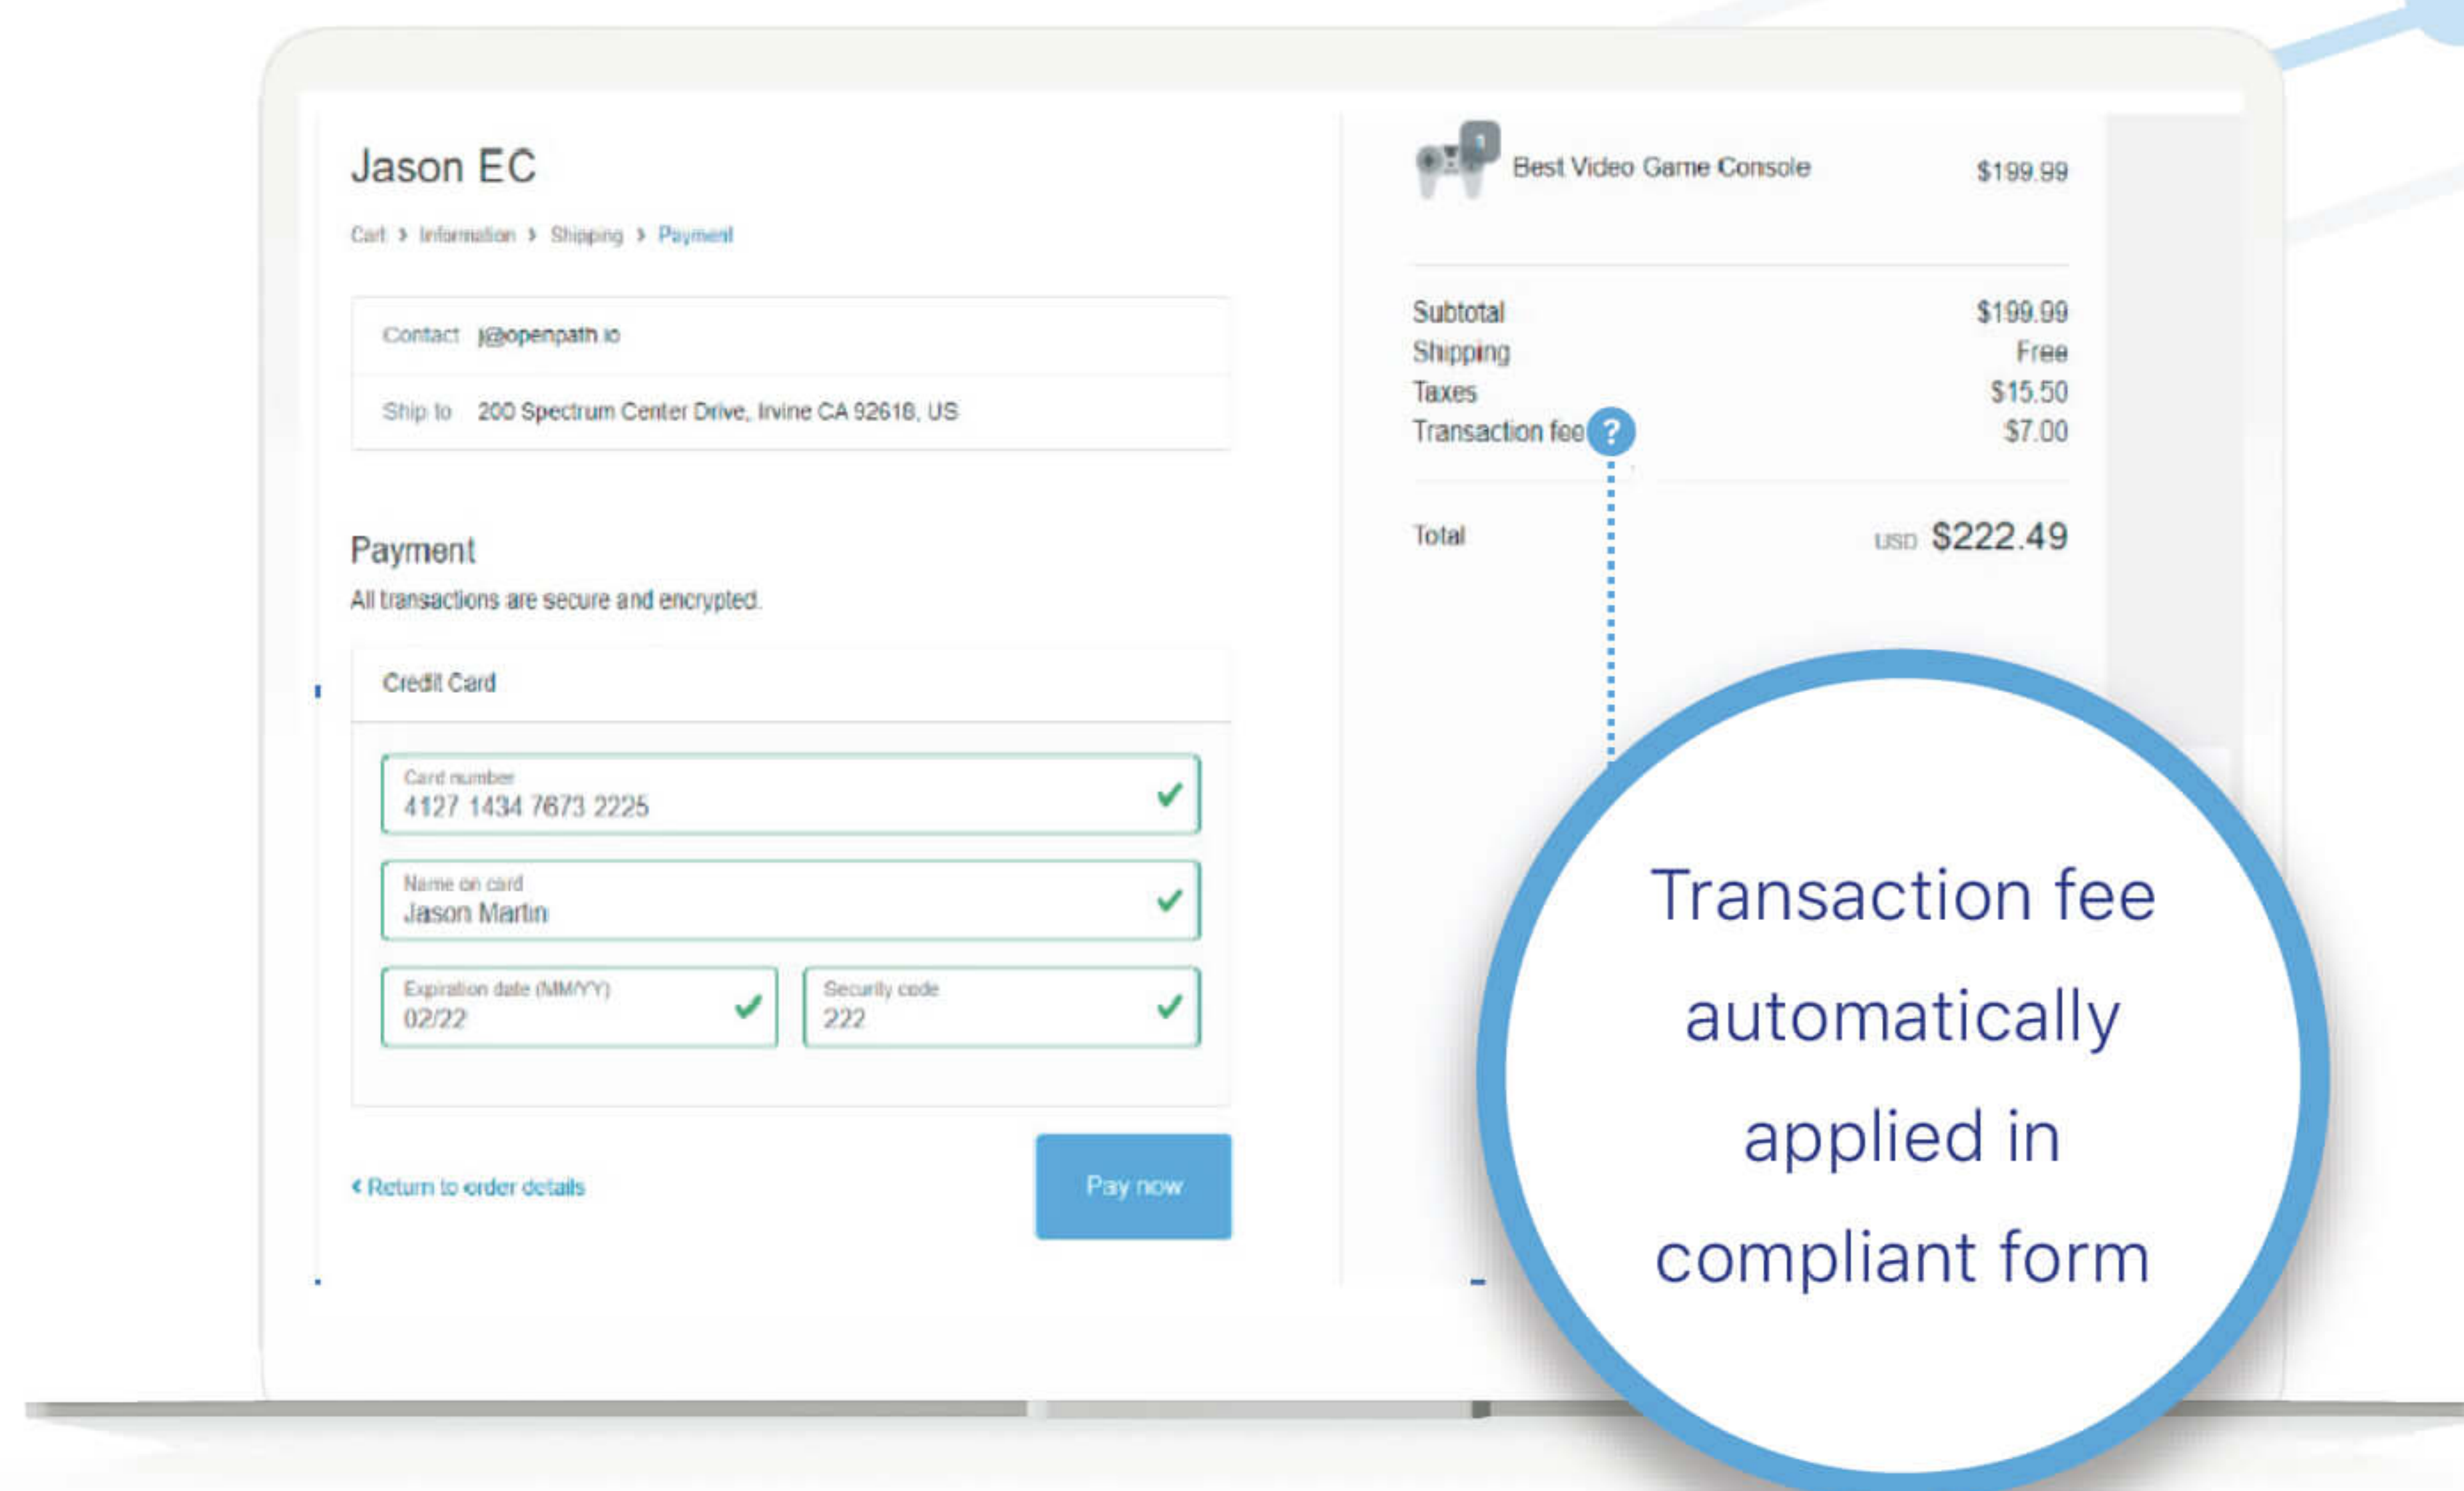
Jason EC

Cart › Information › Shipping › Payment

| Contact | j@openpath.io |
|---|---|
| Ship to | 200 Spectrum Center Drive, Irvine CA 92618, US |

Payment

All transactions are secure and encrypted.

Credit Card

Card number
4127 1434 7673 2225

Name on card
Jason Martin

Expiration date (MM/YY)
02/22

Security code
222

‹ Return to order details

Pay now

1

Best Video Game Console $199.99

| Subtotal | $199.99 |
|---|---|
| Shipping | Free |
| Taxes | $15.50 |
| Transaction fee ? | $7.00 |
| Total | USD $222.49 |

Transaction fee automatically applied in compliant form